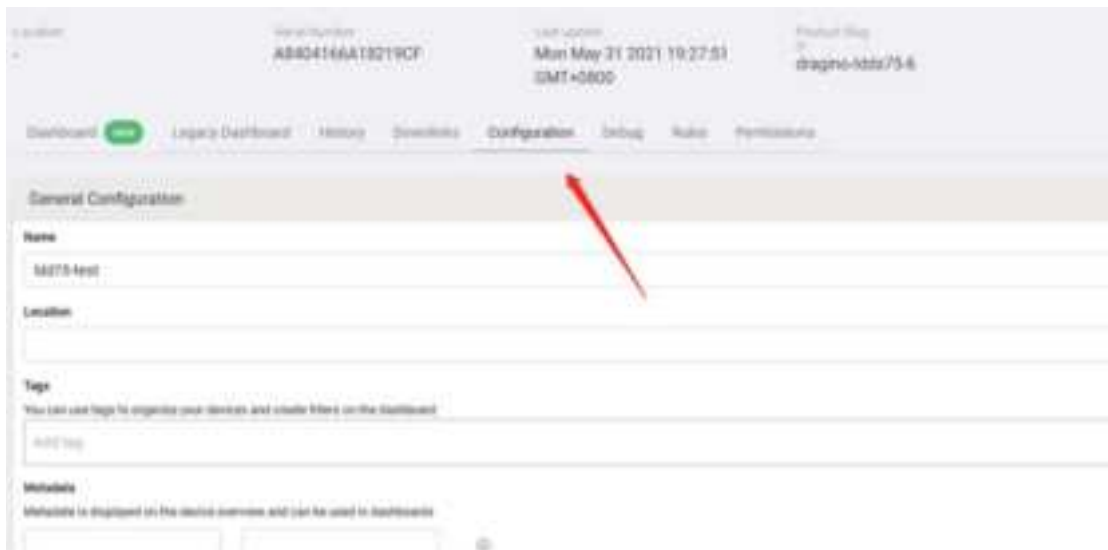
Location
-

Serial Number
A840416AA18219CF

Last update
Mon May 31 2021 19:27:51 GMT+0800

Product Slug
dragino-ldds75-6

Dashboard NEW Legacy Dashboard History Downlinks Configuration Debug Rules Permissions

General Configuration

Name
ldd75-test

Location

Tags
You can use tags to organize your devices and create filters on the dashboard

Add tag

Metadata
Metadata is displayed on the device overview and can be used in dashboards